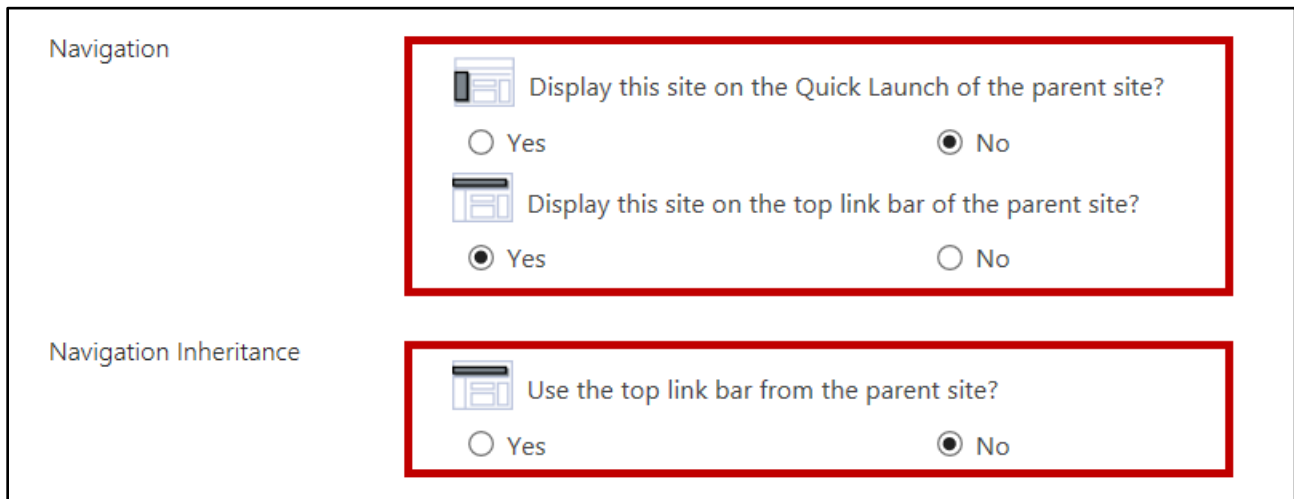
Navigation

Display this site on the Quick Launch of the parent site?

Yes No

Display this site on the top link bar of the parent site?

Yes No

Navigation Inheritance

Use the top link bar from the parent site?

Yes No